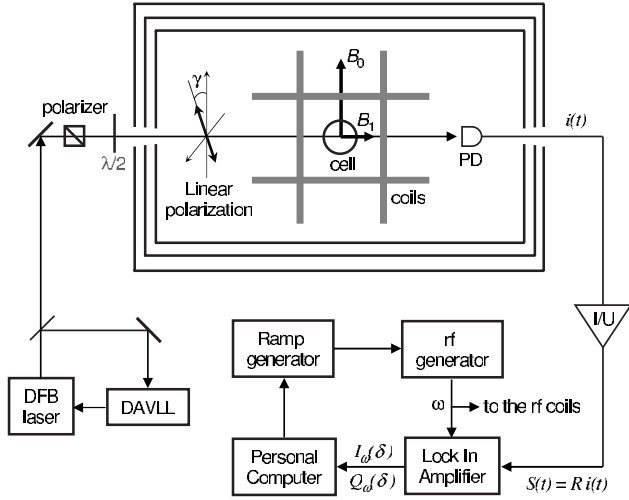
polarizer

$\lambda/2$

$\gamma$

Linear polarization

$B_0$

$B_1$

cell

coils

PD

$i(t)$

I/U

DFB laser

DAVLL

Ramp generator

rf generator

$\omega$

to the rf coils

Personal Computer

$I_\omega(\delta)$

$Q_\omega(\delta)$

Lock In Amplifier

$S(t) = R\, i(t)$